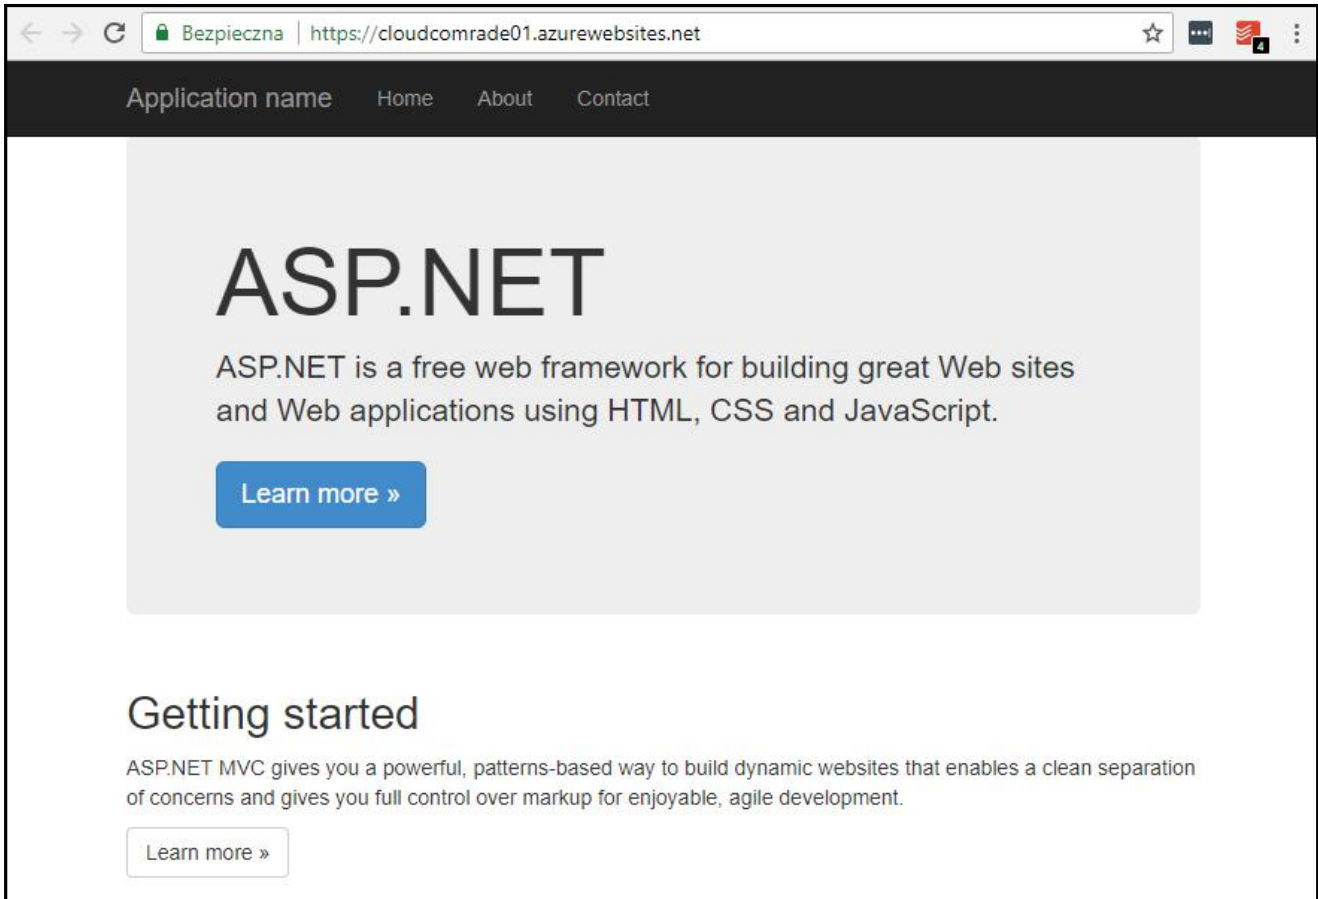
Bezpieczna | https://cloudcomrade01.azurewebsites.net

4

Application name Home About Contact

ASP.NET

ASP.NET is a free web framework for building great Web sites and Web applications using HTML, CSS and JavaScript.

Learn more »

Getting started

ASP.NET MVC gives you a powerful, patterns-based way to build dynamic websites that enables a clean separation of concerns and gives you full control over markup for enjoyable, agile development.

Learn more »